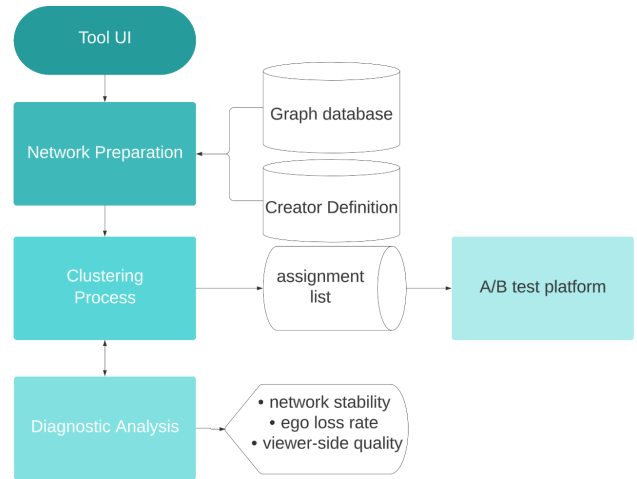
Tool UI

Network Preparation

Graph database

Creator Definition

Clustering Process

assignment list

A/B test platform

Diagnostic Analysis

• network stability
• ego loss rate
• viewer-side quality